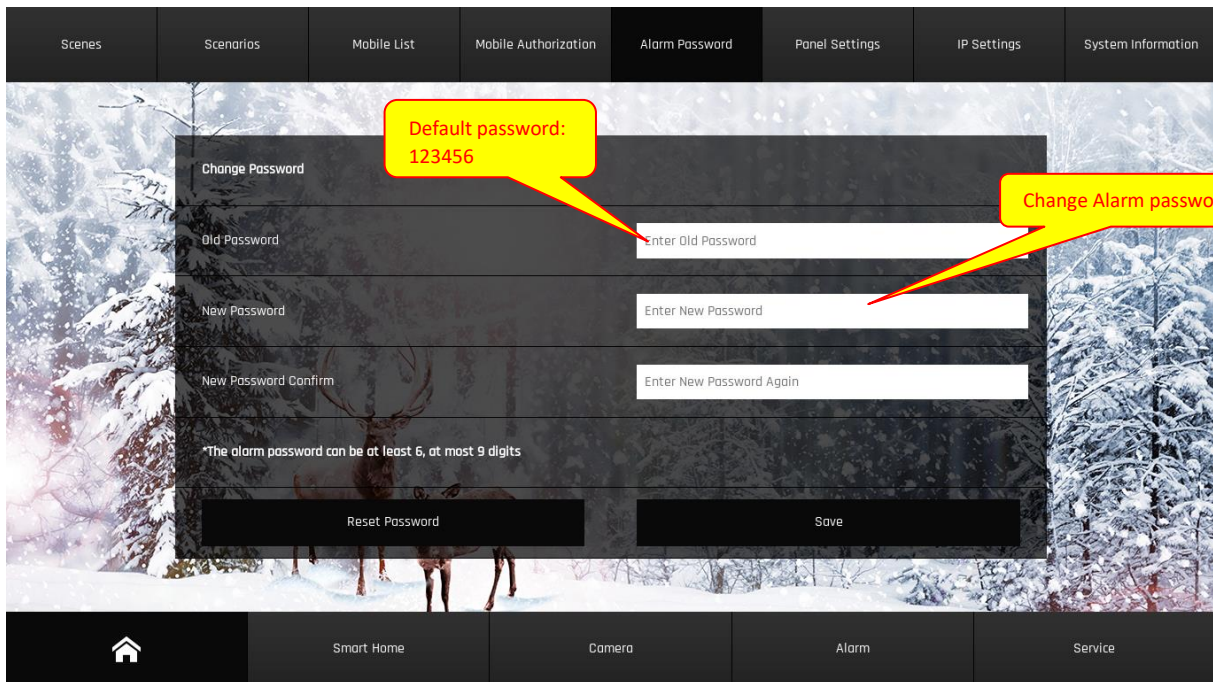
Scenes | Scenarios | Mobile List | Mobile Authorization | Alarm Password | Panel Settings | IP Settings | System Information

Default password: 123456

Change Alarm passwo

Change Password

Old Password

Enter Old Password

New Password

Enter New Password

New Password Confirm

Enter New Password Again

*The alarm password can be at least 6, at most 9 digits

Reset Password

Save

Smart Home | Camera | Alarm | Service